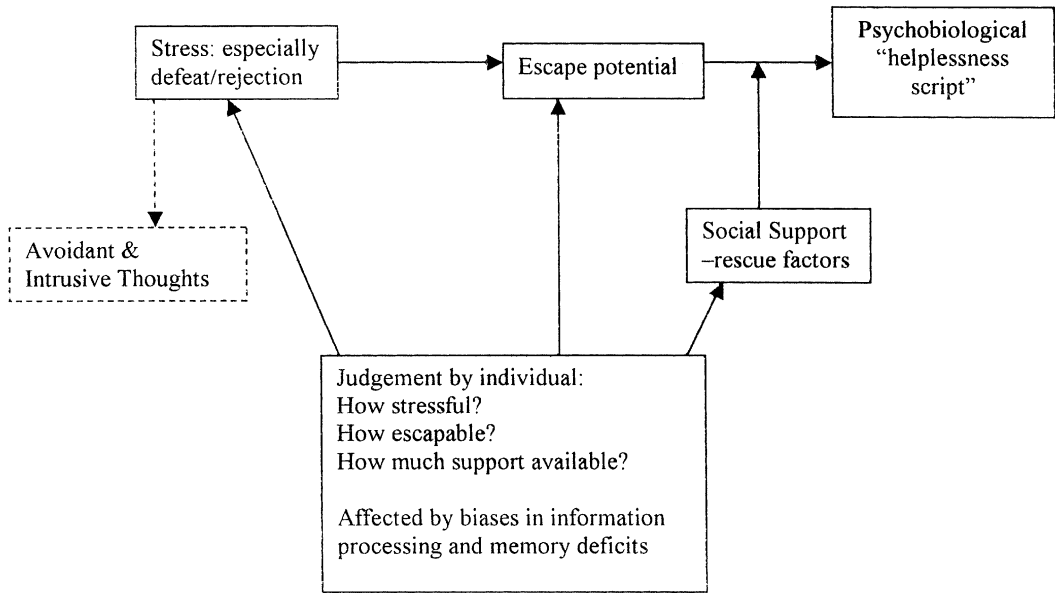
Stress: especially defeat/rejection

Escape potential

Psychobiological "helplessness script"

Avoidant & Intrusive Thoughts

Social Support –rescue factors

Judgement by individual:
How stressful?
How escapable?
How much support available?

Affected by biases in information processing and memory deficits